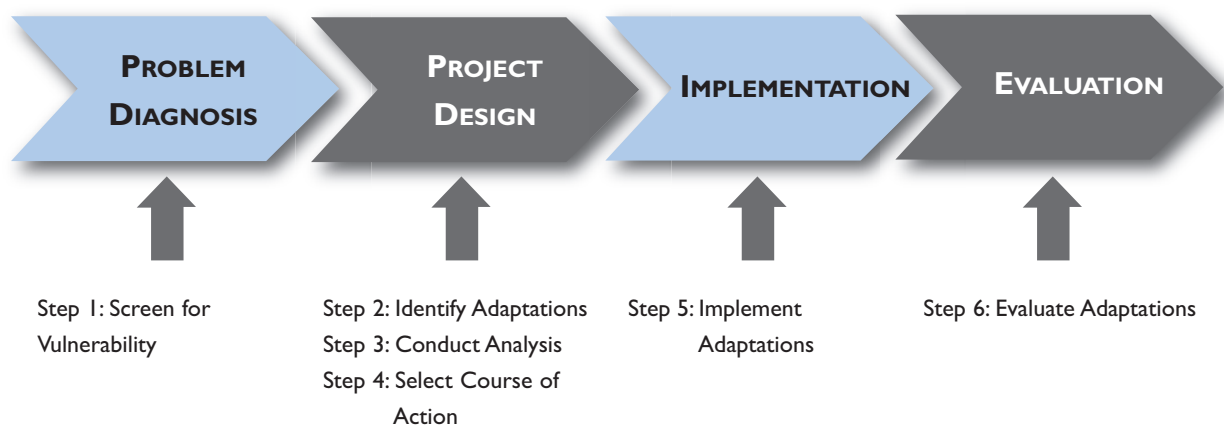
PROBLEM DIAGNOSIS

PROJECT DESIGN

IMPLEMENTATION

EVALUATION

Step 1: Screen for Vulnerability

Step 2: Identify Adaptations
Step 3: Conduct Analysis
Step 4: Select Course of Action

Step 5: Implement Adaptations

Step 6: Evaluate Adaptations